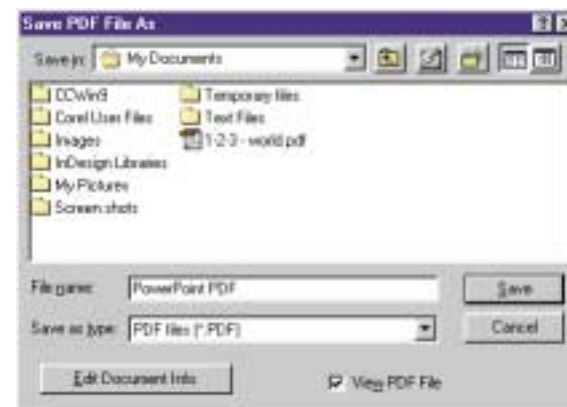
Save PDF File As

Save in: My Documents

DCWin9
Corel User Files
Images
InDesign Libraries
My Pictures
Screen shots
Temporary files
Text Files
1-2-3 - world.pdf

File name: PowerPoint PDF
Save as type: PDF files (*.PDF)

Save
Cancel

Edit Document Info
View PDF File